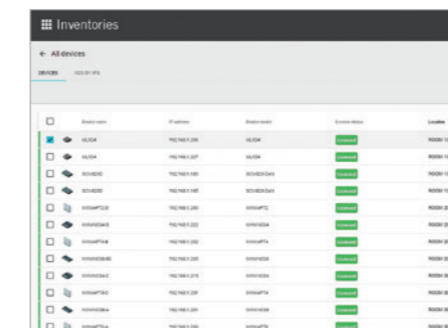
Inventories

← All devices

DEVICES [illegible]

| | | Device name | IP address | Device model | License status | Location |
|---|---|---|---|---|---|---|
| | | NUC04 | 192.168.1.206 | NUC04 | Licensed | ROOM 1 |
| | | NUC04 | 192.168.1.207 | NUC04 | Licensed | ROOM 1 |
| | | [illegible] | 192.168.1.180 | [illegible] | Licensed | ROOM 1 |
| | | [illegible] | 192.168.1.185 | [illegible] | Licensed | ROOM 1 |
| | | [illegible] | 192.168.1.220 | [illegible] | Licensed | ROOM 2 |
| | | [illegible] | 192.168.1.222 | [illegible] | Licensed | ROOM 2 |
| | | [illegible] | 192.168.1.232 | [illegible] | Licensed | ROOM 2 |
| | | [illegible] | 192.168.1.200 | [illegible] | Licensed | ROOM 2 |
| | | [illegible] | 192.168.1.215 | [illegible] | Licensed | ROOM 2 |
| | | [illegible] | 192.168.1.229 | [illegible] | Licensed | ROOM 3 |
| | | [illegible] | 192.168.1.281 | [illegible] | Licensed | ROOM 3 |
| | | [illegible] | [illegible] | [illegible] | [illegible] | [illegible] |